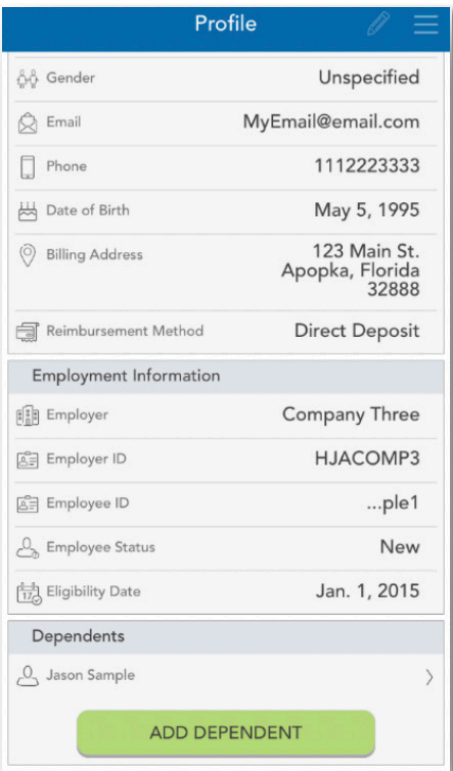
Profile

Gender Unspecified

Email MyEmail@email.com

Phone 1112223333

Date of Birth May 5, 1995

Billing Address 123 Main St. Apopka, Florida 32888

Reimbursement Method Direct Deposit

Employment Information

Employer Company Three

Employer ID HJACOMP3

Employee ID ...ple1

Employee Status New

17 Eligibility Date Jan. 1, 2015

Dependents

Jason Sample

ADD DEPENDENT